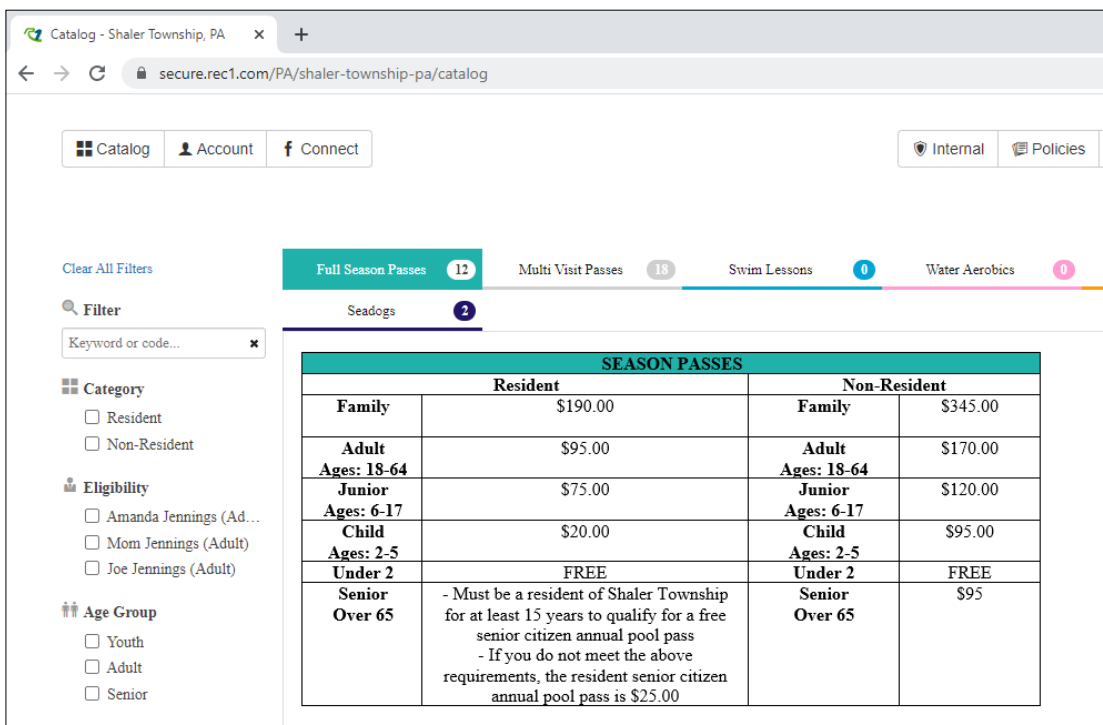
Catalog - Shaler Township, PA ×

secure.rec1.com/PA/shaler-township-pa/catalog

Catalog Account Connect

Internal Policies

Clear All Filters

Filter

Keyword or code...

Category

Resident

Non-Resident

Eligibility

Amanda Jennings (Ad...

Mom Jennings (Adult)

Joe Jennings (Adult)

Age Group

Youth

Adult

Senior

Full Season Passes 12 Multi Visit Passes 18 Swim Lessons 0 Water Aerobics 0

Seadogs 2

| SEASON PASSES | | | |
|---|---|---|---|
| Resident | | Non-Resident | |
| Family | \$190.00 | Family | \$345.00 |
| Adult Ages: 18-64 | \$95.00 | Adult Ages: 18-64 | \$170.00 |
| Junior Ages: 6-17 | \$75.00 | Junior Ages: 6-17 | \$120.00 |
| Child Ages: 2-5 | \$20.00 | Child Ages: 2-5 | \$95.00 |
| Under 2 | FREE | Under 2 | FREE |
| Senior Over 65 | - Must be a resident of Shaler Township for at least 15 years to qualify for a free senior citizen annual pool pass - If you do not meet the above requirements, the resident senior citizen annual pool pass is \$25.00 | Senior Over 65 | \$95 |